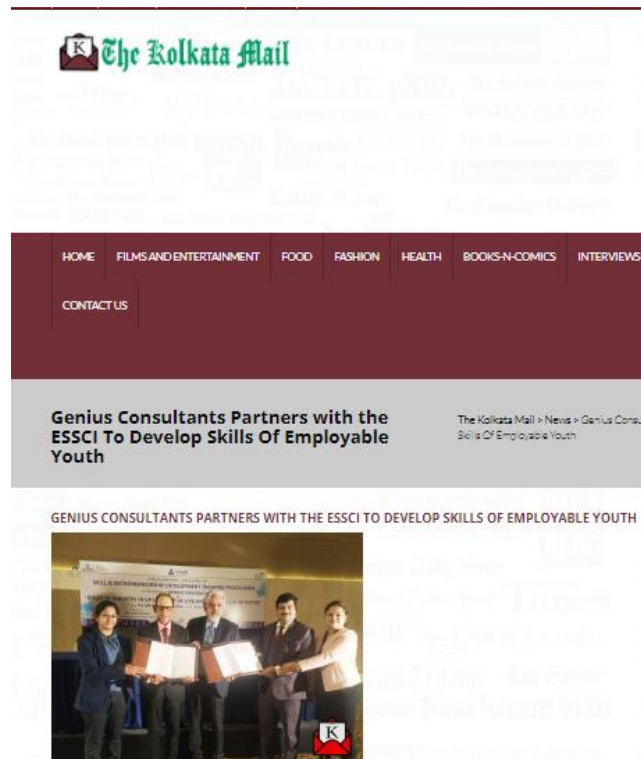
The Kolkata Mail

HOME FILMS AND ENTERTAINMENT FOOD FASHION HEALTH BOOKS-N-COMICS INTERVIEWS

CONTACT US

Genius Consultants Partners with the ESSCI To Develop Skills Of Employable Youth

The Kolkata Mail > News > Genius Consu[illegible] Skills Of Employable Youth

GENIUS CONSULTANTS PARTNERS WITH THE ESSCI TO DEVELOP SKILLS OF EMPLOYABLE YOUTH

K